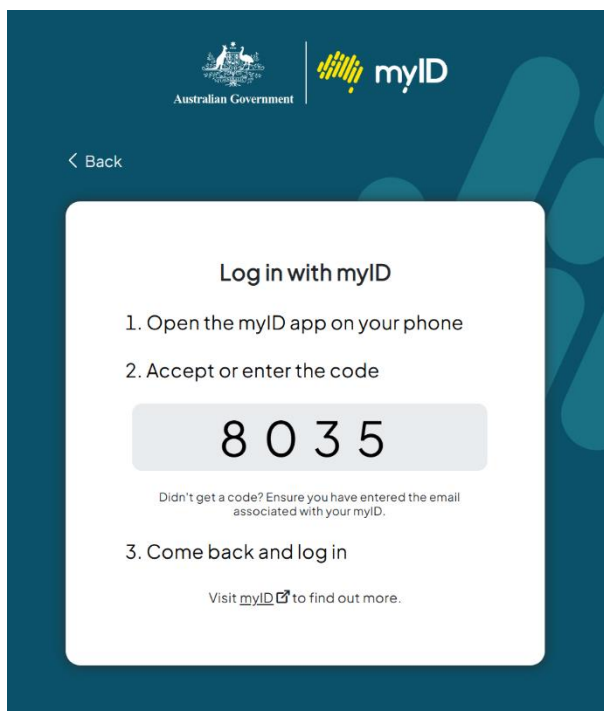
Australian Government

myID

< Back

Log in with myID

1. Open the myID app on your phone

2. Accept or enter the code

8 0 3 5

Didn't get a code? Ensure you have entered the email associated with your myID.

3. Come back and log in

Visit myID to find out more.